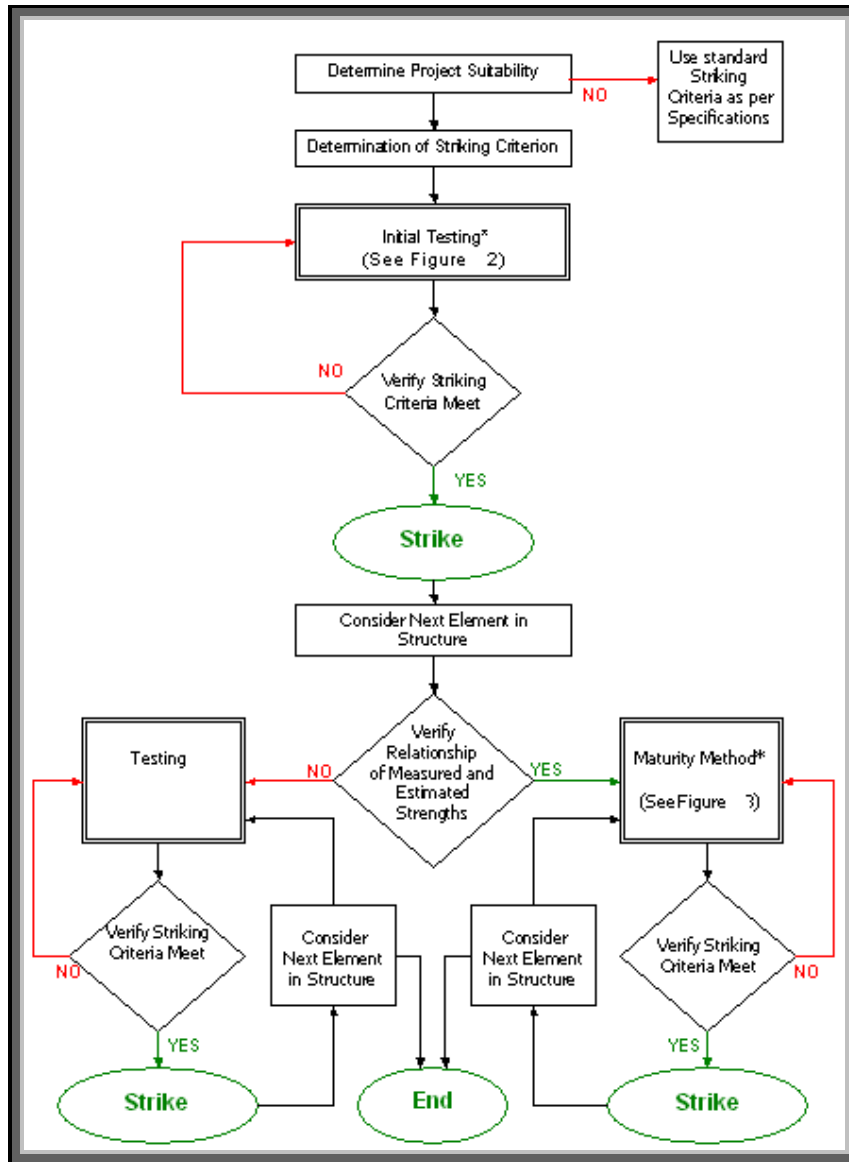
Determine Project Suitability

NO

Use standard Striking Criteria as per Specifications

Determination of Striking Criterion

Initial Testing*
(See Figure 2)

NO

Verify Striking Criteria Meet

YES

Strike

Consider Next Element in Structure

Testing

NO

Verify Relationship of Measured and Estimated Strengths

YES

Maturity Method*
(See Figure 3)

Verify Striking Criteria Meet

NO

Consider Next Element in Structure

Consider Next Element in Structure

Verify Striking Criteria Meet

NO

YES

YES

Strike

End

Strike